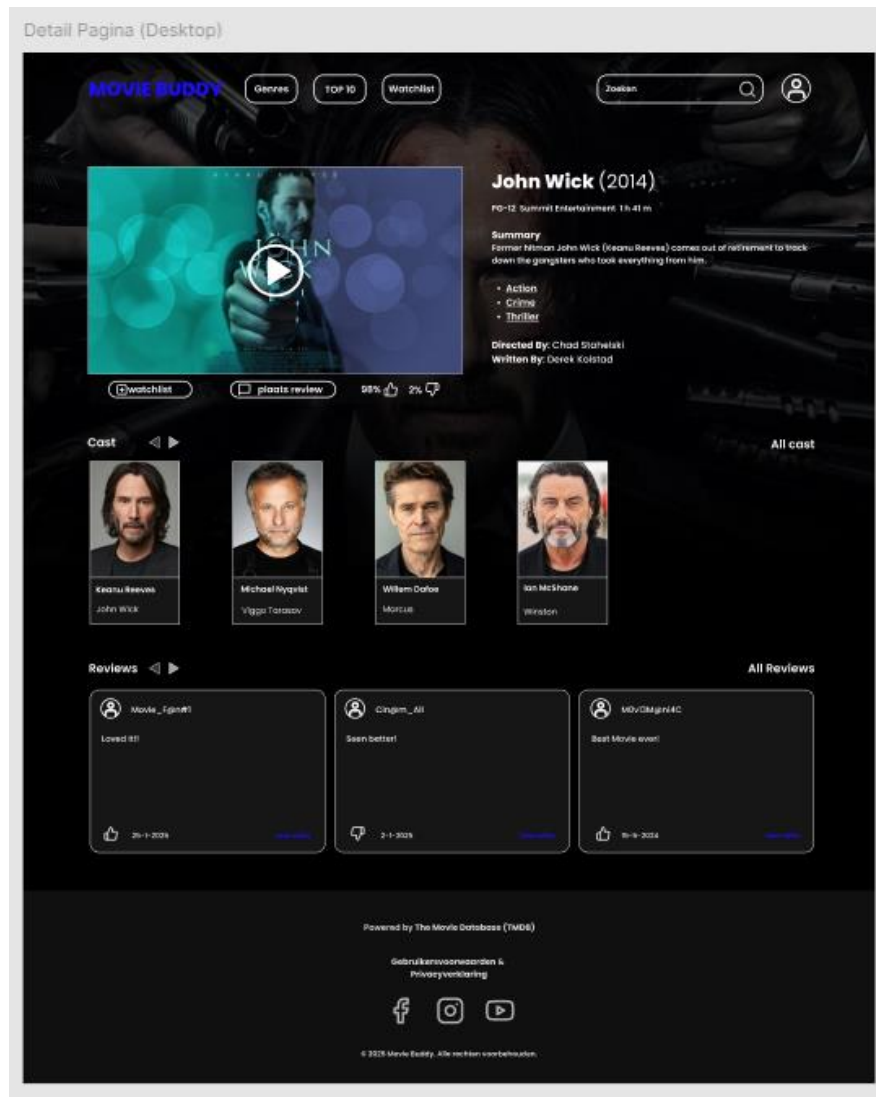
Detail Pagina (Desktop)

MOVIE BUDDY Genres TOP 10 Watchlist Zoeken

John Wick (2014)

PG-12 Summit Entertainment 1 h 41 m

Summary
Former hitman John Wick (Keanu Reeves) comes out of retirement to track down the gangsters who took everything from him.

- Action
- Crime
- Thriller

Directed By: Chad Stahelski
Written By: Derek Kolstad

watchlist plaats review 98% 2%

Cast All cast

Keanu Reeves
John Wick

Michael Nyqvist
Viggo Tarasov

Willem Dafoe
Marcus

Ian McShane
Winston

Reviews All Reviews

Movie_Fan#1
Loved it!!
25-1-2025 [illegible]

Cingim_All
Seen better!
2-1-2025 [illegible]

M0vi3Mani4C
Best Movie ever!
15-5-2024 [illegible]

Powered by The Movie Database (TMDB)

Gebruikersvoorwaarden & Privacyverklaring

© 2025 Movie Buddy. Alle rechten voorbehouden.